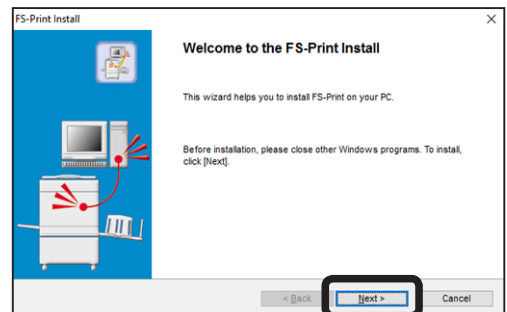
FS-Print Install

Welcome to the FS-Print Install

This wizard helps you to install FS-Print on your PC.

Before installation, please close other Windows programs. To install, click [Next].

< Back

Next >

Cancel